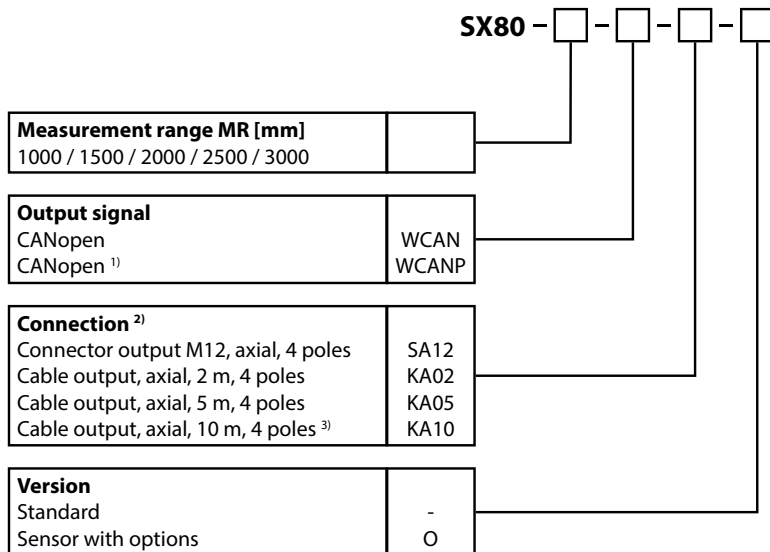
SX80 – – – –

| Measurement range MR [mm] | |
|---|---|
| 1000 / 1500 / 2000 / 2500 / 3000 | |

| Output signal | |
|---|---|
| CANopen | WCAN |
| CANopen $^{1)}$ | WCANP |

| Connection $^{2)}$ | |
|---|---|
| Connector output M12, axial, 4 poles | SA12 |
| Cable output, axial, 2 m, 4 poles | KA02 |
| Cable output, axial, 5 m, 4 poles | KA05 |
| Cable output, axial, 10 m, 4 poles $^{3)}$ | KA10 |

| Version | |
|---|---|
| Standard | - |
| Sensor with options | O |